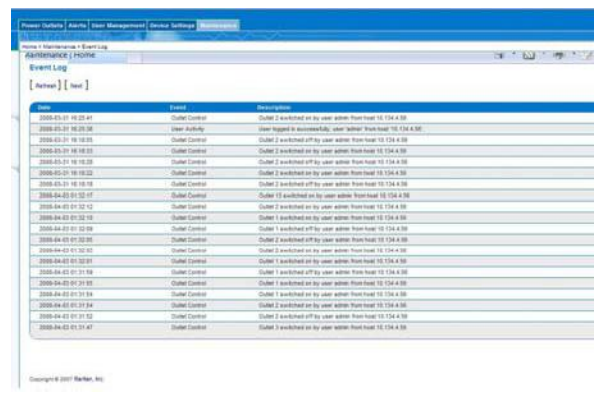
Power Outlets | Alerts | User Management | Device Settings | Maintenance

Home > Maintenance > Event Log

Maintenance | Home

Event Log

[ Refresh ] [ Next ]

| Date | Event | Description |
|---|---|---|
| 2008-03-31 16:25:41 | Outlet Control | Outlet 2 switched on by user admin from host 10.134.4.58 |
| 2008-03-31 16:25:38 | User Activity | User logged in successfully; user 'admin' from host 10.134.4.58 |
| 2008-03-31 16:18:55 | Outlet Control | Outlet 2 switched off by user admin from host 10.134.4.58 |
| 2008-03-31 16:18:53 | Outlet Control | Outlet 2 switched on by user admin from host 10.134.4.58 |
| 2008-03-31 16:18:28 | Outlet Control | Outlet 2 switched off by user admin from host 10.134.4.58 |
| 2008-03-31 16:18:22 | Outlet Control | Outlet 2 switched on by user admin from host 10.134.4.58 |
| 2008-03-31 16:18:18 | Outlet Control | Outlet 2 switched off by user admin from host 10.134.4.58 |
| 2008-04-03 01:32:17 | Outlet Control | Outlet 10 switched on by user admin from host 10.134.4.58 |
| 2008-04-03 01:32:12 | Outlet Control | Outlet 2 switched on by user admin from host 10.134.4.58 |
| 2008-04-03 01:32:10 | Outlet Control | Outlet 1 switched on by user admin from host 10.134.4.58 |
| 2008-04-03 01:32:08 | Outlet Control | Outlet 1 switched off by user admin from host 10.134.4.58 |
| 2008-04-03 01:32:05 | Outlet Control | Outlet 2 switched off by user admin from host 10.134.4.58 |
| 2008-04-03 01:32:02 | Outlet Control | Outlet 3 switched on by user admin from host 10.134.4.58 |
| 2008-04-03 01:32:01 | Outlet Control | Outlet 1 switched on by user admin from host 10.134.4.58 |
| 2008-04-03 01:31:59 | Outlet Control | Outlet 1 switched off by user admin from host 10.134.4.58 |
| 2008-04-03 01:31:55 | Outlet Control | Outlet 2 switched on by user admin from host 10.134.4.58 |
| 2008-04-03 01:31:54 | Outlet Control | Outlet 1 switched on by user admin from host 10.134.4.58 |
| 2008-04-03 01:31:54 | Outlet Control | Outlet 2 switched off by user admin from host 10.134.4.58 |
| 2008-04-03 01:31:52 | Outlet Control | Outlet 1 switched off by user admin from host 10.134.4.58 |
| 2008-04-03 01:31:47 | Outlet Control | Outlet 3 switched on by user admin from host 10.134.4.58 |

Copyright © 2007 Raritan, Inc.